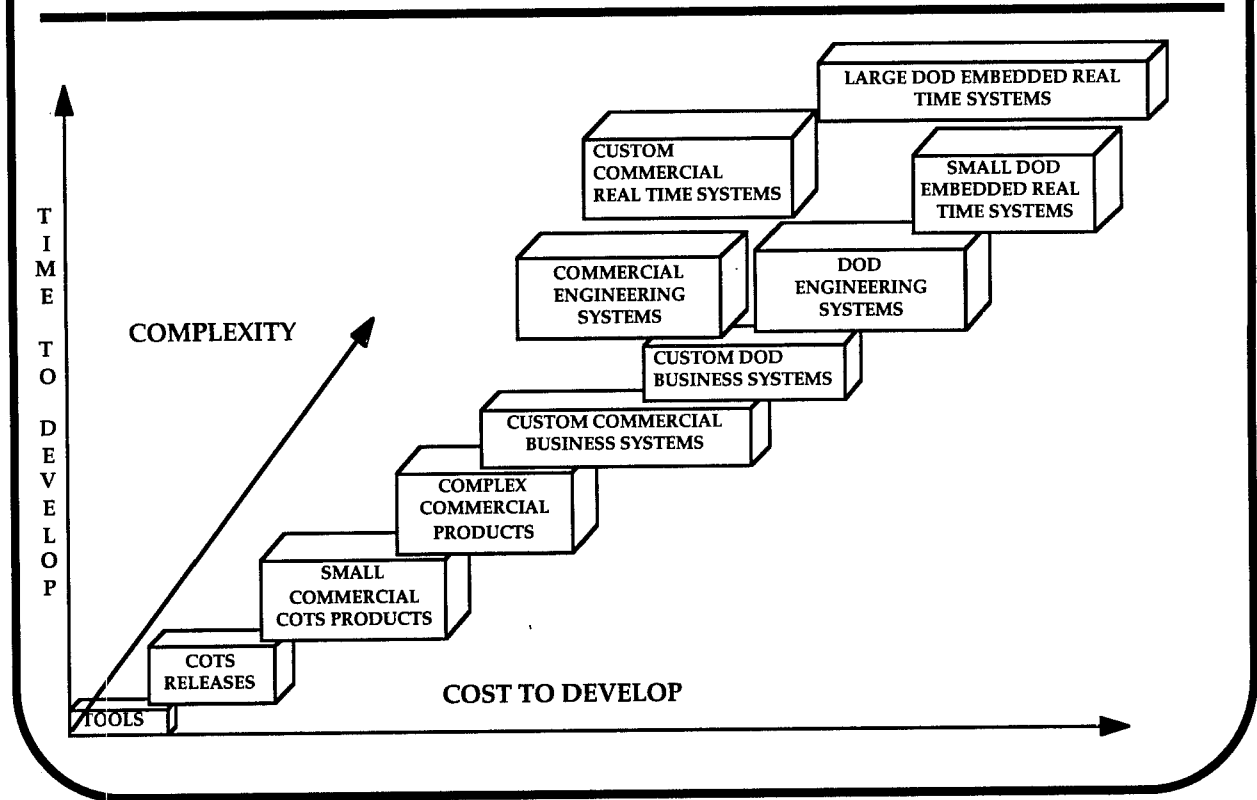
LARGE DOD EMBEDDED REAL TIME SYSTEMS

CUSTOM COMMERCIAL REAL TIME SYSTEMS

SMALL DOD EMBEDDED REAL TIME SYSTEMS

TIME TO DEVELOP

COMMERCIAL ENGINEERING SYSTEMS

DOD ENGINEERING SYSTEMS

COMPLEXITY

CUSTOM DOD BUSINESS SYSTEMS

CUSTOM COMMERCIAL BUSINESS SYSTEMS

COMPLEX COMMERCIAL PRODUCTS

SMALL COMMERCIAL COTS PRODUCTS

COTS RELEASES

COST TO DEVELOP

TOOLS